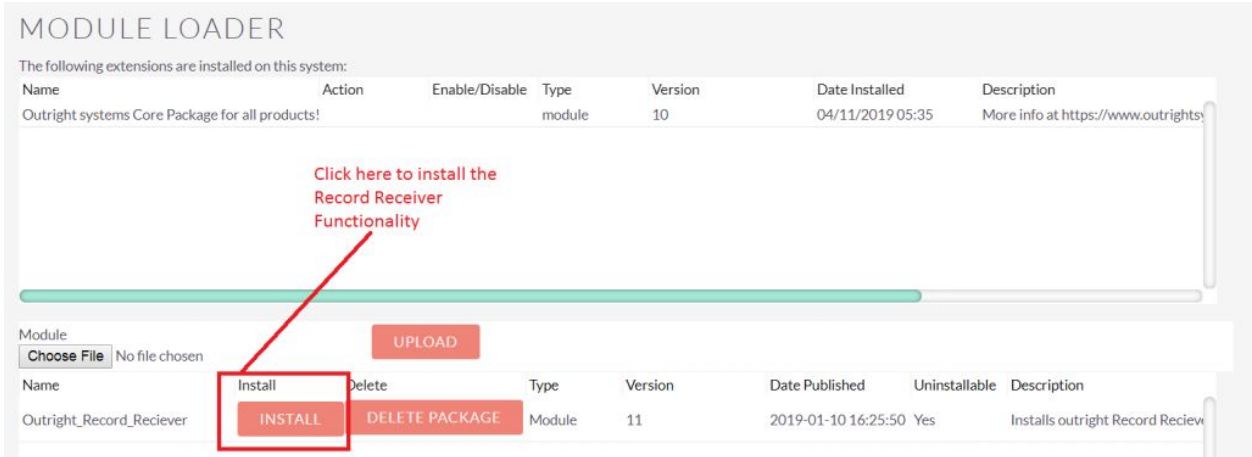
MODULE LOADER

The following extensions are installed on this system:

| Name | Action | Enable/Disable | Type | Version | Date Installed | Description |
|---|---|---|---|---|---|---|
| Outright systems Core Package for all products! | | | module | 10 | 04/11/2019 05:35 | More info at https://www.outrightsy |

Click here to install the Record Receiver Functionality

Module
Choose File No file chosen
UPLOAD

| Name | Install | Delete | Type | Version | Date Published | Uninstallable | Description |
|---|---|---|---|---|---|---|---|
| Outright_Record_Reciever | INSTALL | DELETE PACKAGE | Module | 11 | 2019-01-10 16:25:50 | Yes | Installs outright Record Reciev |